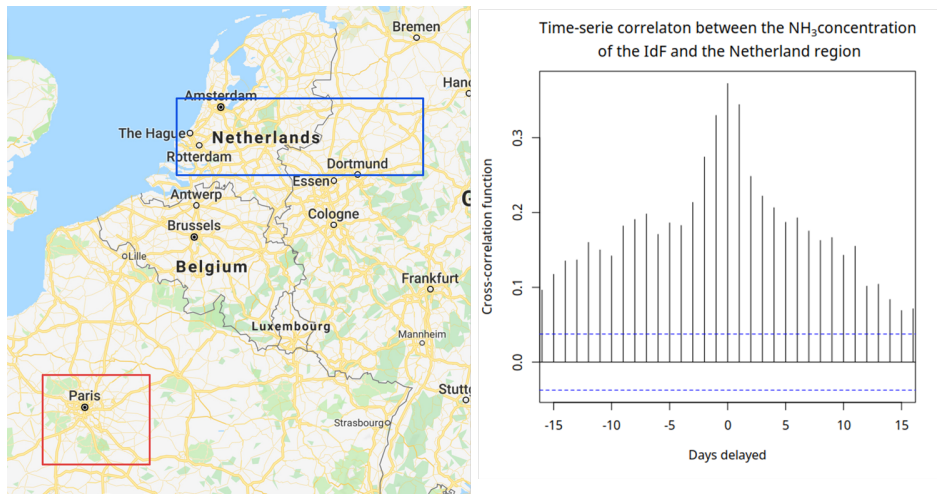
Bremen
Hand
Amsterdam
The Hague
Netherlands
Rotterdam
Dortmund
Essen
G
Antwerp
Cologne
Brussels
Lille
Belgium
Frankfurt
Luxembourg
Mannheim
Paris
Stutt
Strasbourg

Time-serie correlaton between the $NH_3$concentration of the IdF and the Netherland region

Cross-correlation function
0.3
0.2
0.1
0.0
-15
-10
-5
0
5
10
15
Days delayed